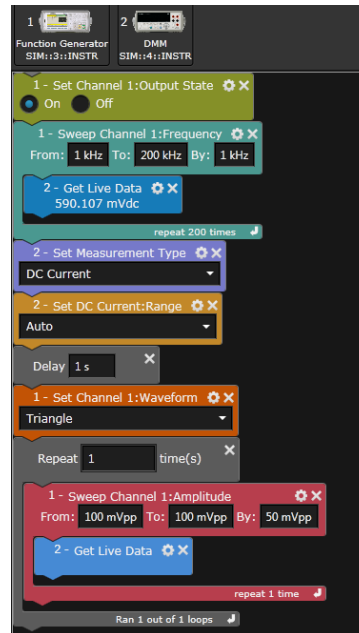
1 Function Generator SIM::3::INSTR

2 DMM SIM::4::INSTR

1 - Set Channel 1:Output State
On Off

1 - Sweep Channel 1:Frequency
From: 1 kHz To: 200 kHz By: 1 kHz

2 - Get Live Data
590.107 mVdc

repeat 200 times

2 - Set Measurement Type
DC Current

2 - Set DC Current:Range
Auto

Delay 1 s

1 - Set Channel 1:Waveform
Triangle

Repeat 1 time(s)

1 - Sweep Channel 1:Amplitude
From: 100 mVpp To: 100 mVpp By: 50 mVpp

2 - Get Live Data

repeat 1 time

Ran 1 out of 1 loops